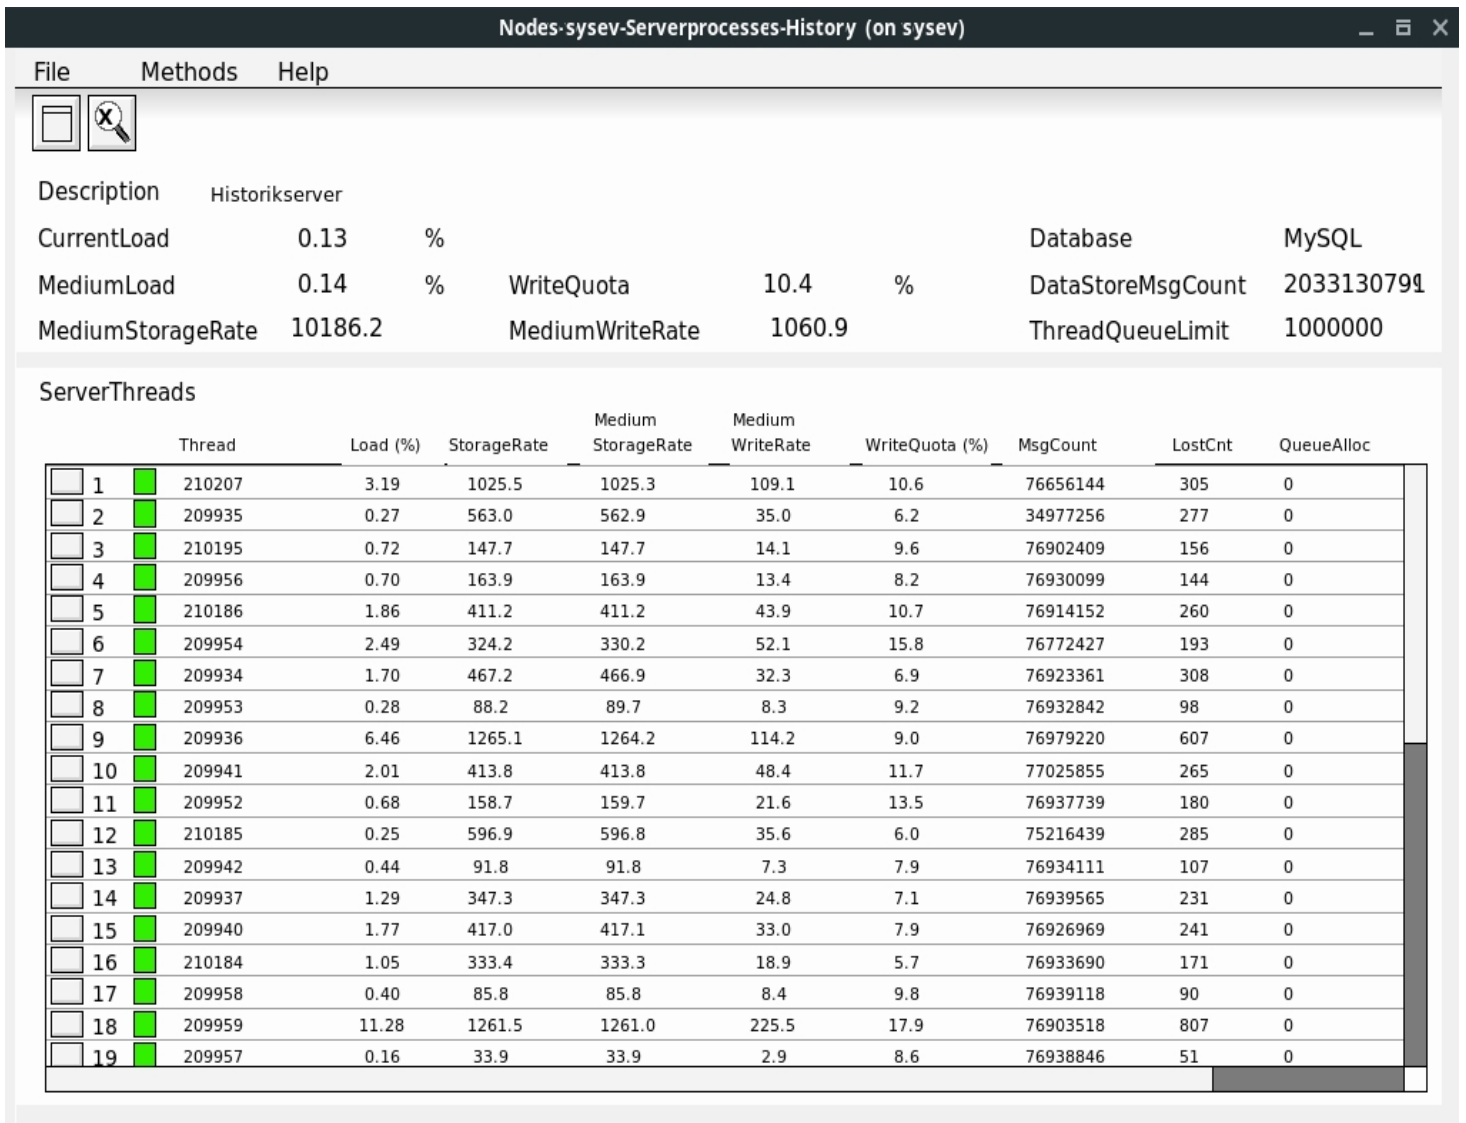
Nodes-sysev-Serverprocesses-History (on sysev)

File Methods Help

Description Historikserver

CurrentLoad 0.13 %

Database MySQL

MediumLoad 0.14 %

WriteQuota 10.4 %

DataStoreMsgCount 203313079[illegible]

MediumStorageRate 10186.2

MediumWriteRate 1060.9

ThreadQueueLimit 1000000

ServerThreads

| | Thread | Load (%) | StorageRate | Medium StorageRate | Medium WriteRate | WriteQuota (%) | MsgCount | LostCnt | QueueAlloc |
|---|---|---|---|---|---|---|---|---|---|
| 1 | 210207 | 3.19 | 1025.5 | 1025.3 | 109.1 | 10.6 | 76656144 | 305 | 0 |
| 2 | 209935 | 0.27 | 563.0 | 562.9 | 35.0 | 6.2 | 34977256 | 277 | 0 |
| 3 | 210195 | 0.72 | 147.7 | 147.7 | 14.1 | 9.6 | 76902409 | 156 | 0 |
| 4 | 209956 | 0.70 | 163.9 | 163.9 | 13.4 | 8.2 | 76930099 | 144 | 0 |
| 5 | 210186 | 1.86 | 411.2 | 411.2 | 43.9 | 10.7 | 76914152 | 260 | 0 |
| 6 | 209954 | 2.49 | 324.2 | 330.2 | 52.1 | 15.8 | 76772427 | 193 | 0 |
| 7 | 209934 | 1.70 | 467.2 | 466.9 | 32.3 | 6.9 | 76923361 | 308 | 0 |
| 8 | 209953 | 0.28 | 88.2 | 89.7 | 8.3 | 9.2 | 76932842 | 98 | 0 |
| 9 | 209936 | 6.46 | 1265.1 | 1264.2 | 114.2 | 9.0 | 76979220 | 607 | 0 |
| 10 | 209941 | 2.01 | 413.8 | 413.8 | 48.4 | 11.7 | 77025855 | 265 | 0 |
| 11 | 209952 | 0.68 | 158.7 | 159.7 | 21.6 | 13.5 | 76937739 | 180 | 0 |
| 12 | 210185 | 0.25 | 596.9 | 596.8 | 35.6 | 6.0 | 75216439 | 285 | 0 |
| 13 | 209942 | 0.44 | 91.8 | 91.8 | 7.3 | 7.9 | 76934111 | 107 | 0 |
| 14 | 209937 | 1.29 | 347.3 | 347.3 | 24.8 | 7.1 | 76939565 | 231 | 0 |
| 15 | 209940 | 1.77 | 417.0 | 417.1 | 33.0 | 7.9 | 76926969 | 241 | 0 |
| 16 | 210184 | 1.05 | 333.4 | 333.3 | 18.9 | 5.7 | 76933690 | 171 | 0 |
| 17 | 209958 | 0.40 | 85.8 | 85.8 | 8.4 | 9.8 | 76939118 | 90 | 0 |
| 18 | 209959 | 11.28 | 1261.5 | 1261.0 | 225.5 | 17.9 | 76903518 | 807 | 0 |
| 19 | 209957 | 0.16 | 33.9 | 33.9 | 2.9 | 8.6 | 76938846 | 51 | 0 |